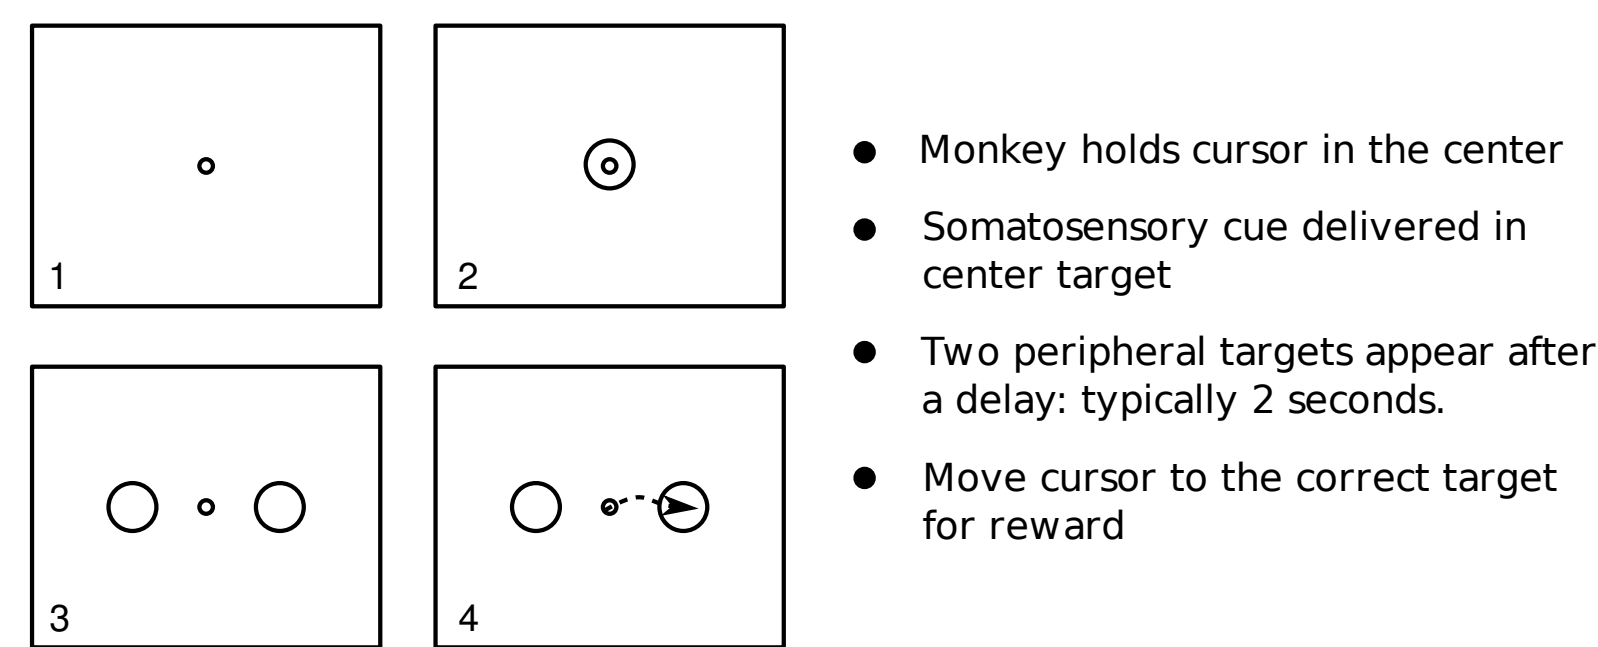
1

2

3

4

- Monkey holds cursor in the center
- Somatosensory cue delivered in center target
- Two peripheral targets appear after a delay: typically 2 seconds.
- Move cursor to the correct target for reward